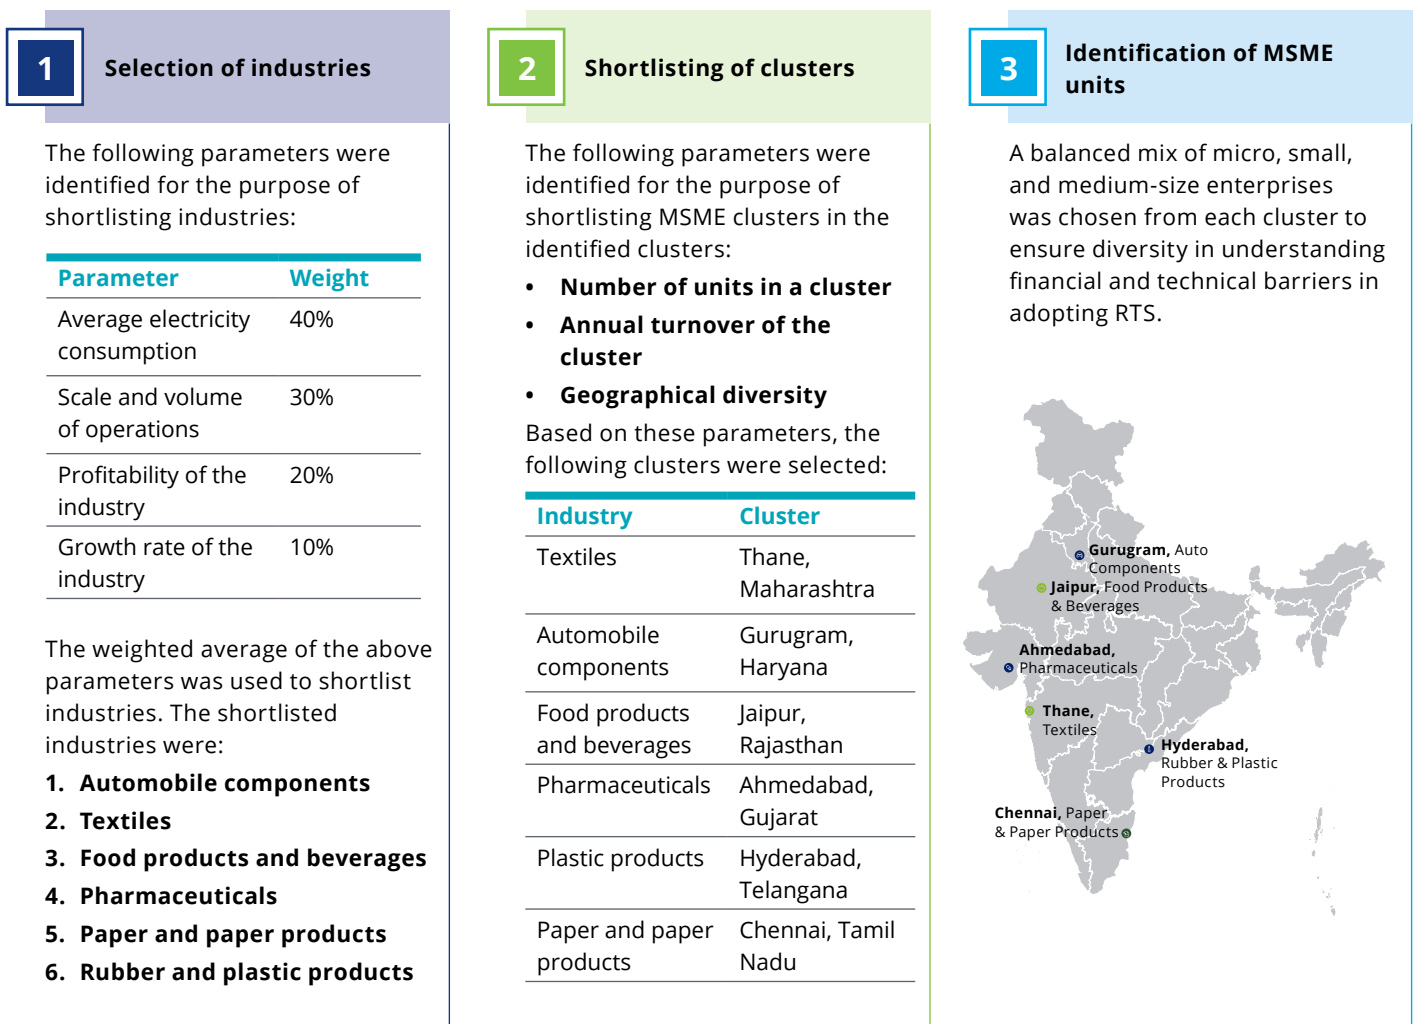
1 Selection of industries

The following parameters were identified for the purpose of shortlisting industries:

| Parameter | Weight |
|---|---|
| Average electricity consumption | 40% |
| Scale and volume of operations | 30% |
| Profitability of the industry | 20% |
| Growth rate of the industry | 10% |

The weighted average of the above parameters was used to shortlist industries. The shortlisted industries were:

1. Automobile components
2. Textiles
3. Food products and beverages
4. Pharmaceuticals
5. Paper and paper products
6. Rubber and plastic products

2 Shortlisting of clusters

The following parameters were identified for the purpose of shortlisting MSME clusters in the identified clusters:

• Number of units in a cluster
• Annual turnover of the cluster
• Geographical diversity

Based on these parameters, the following clusters were selected:

| Industry | Cluster |
|---|---|
| Textiles | Thane, Maharashtra |
| Automobile components | Gurugram, Haryana |
| Food products and beverages | Jaipur, Rajasthan |
| Pharmaceuticals | Ahmedabad, Gujarat |
| Plastic products | Hyderabad, Telangana |
| Paper and paper products | Chennai, Tamil Nadu |

3 Identification of MSME units

A balanced mix of micro, small, and medium-size enterprises was chosen from each cluster to ensure diversity in understanding financial and technical barriers in adopting RTS.

Gurugram, Auto Components
Jaipur, Food Products & Beverages
Ahmedabad, Pharmaceuticals
Thane, Textiles
Hyderabad, Rubber & Plastic Products
Chennai, Paper & Paper Products